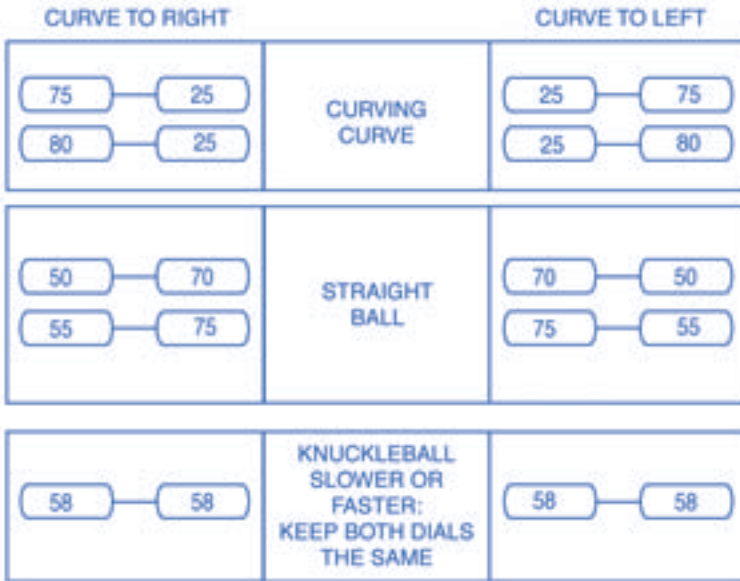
CURVE TO RIGHT

CURVE TO LEFT

| | | |
|---|---|---|
| 75 — 25<br>80 — 25 | CURVING CURVE | 25 — 75<br>25 — 80 |
| 50 — 70<br>55 — 75 | STRAIGHT BALL | 70 — 50<br>75 — 55 |
| 58 — 58 | KNUCKLEBALL SLOWER OR FASTER: KEEP BOTH DIALS THE SAME | 58 — 58 |